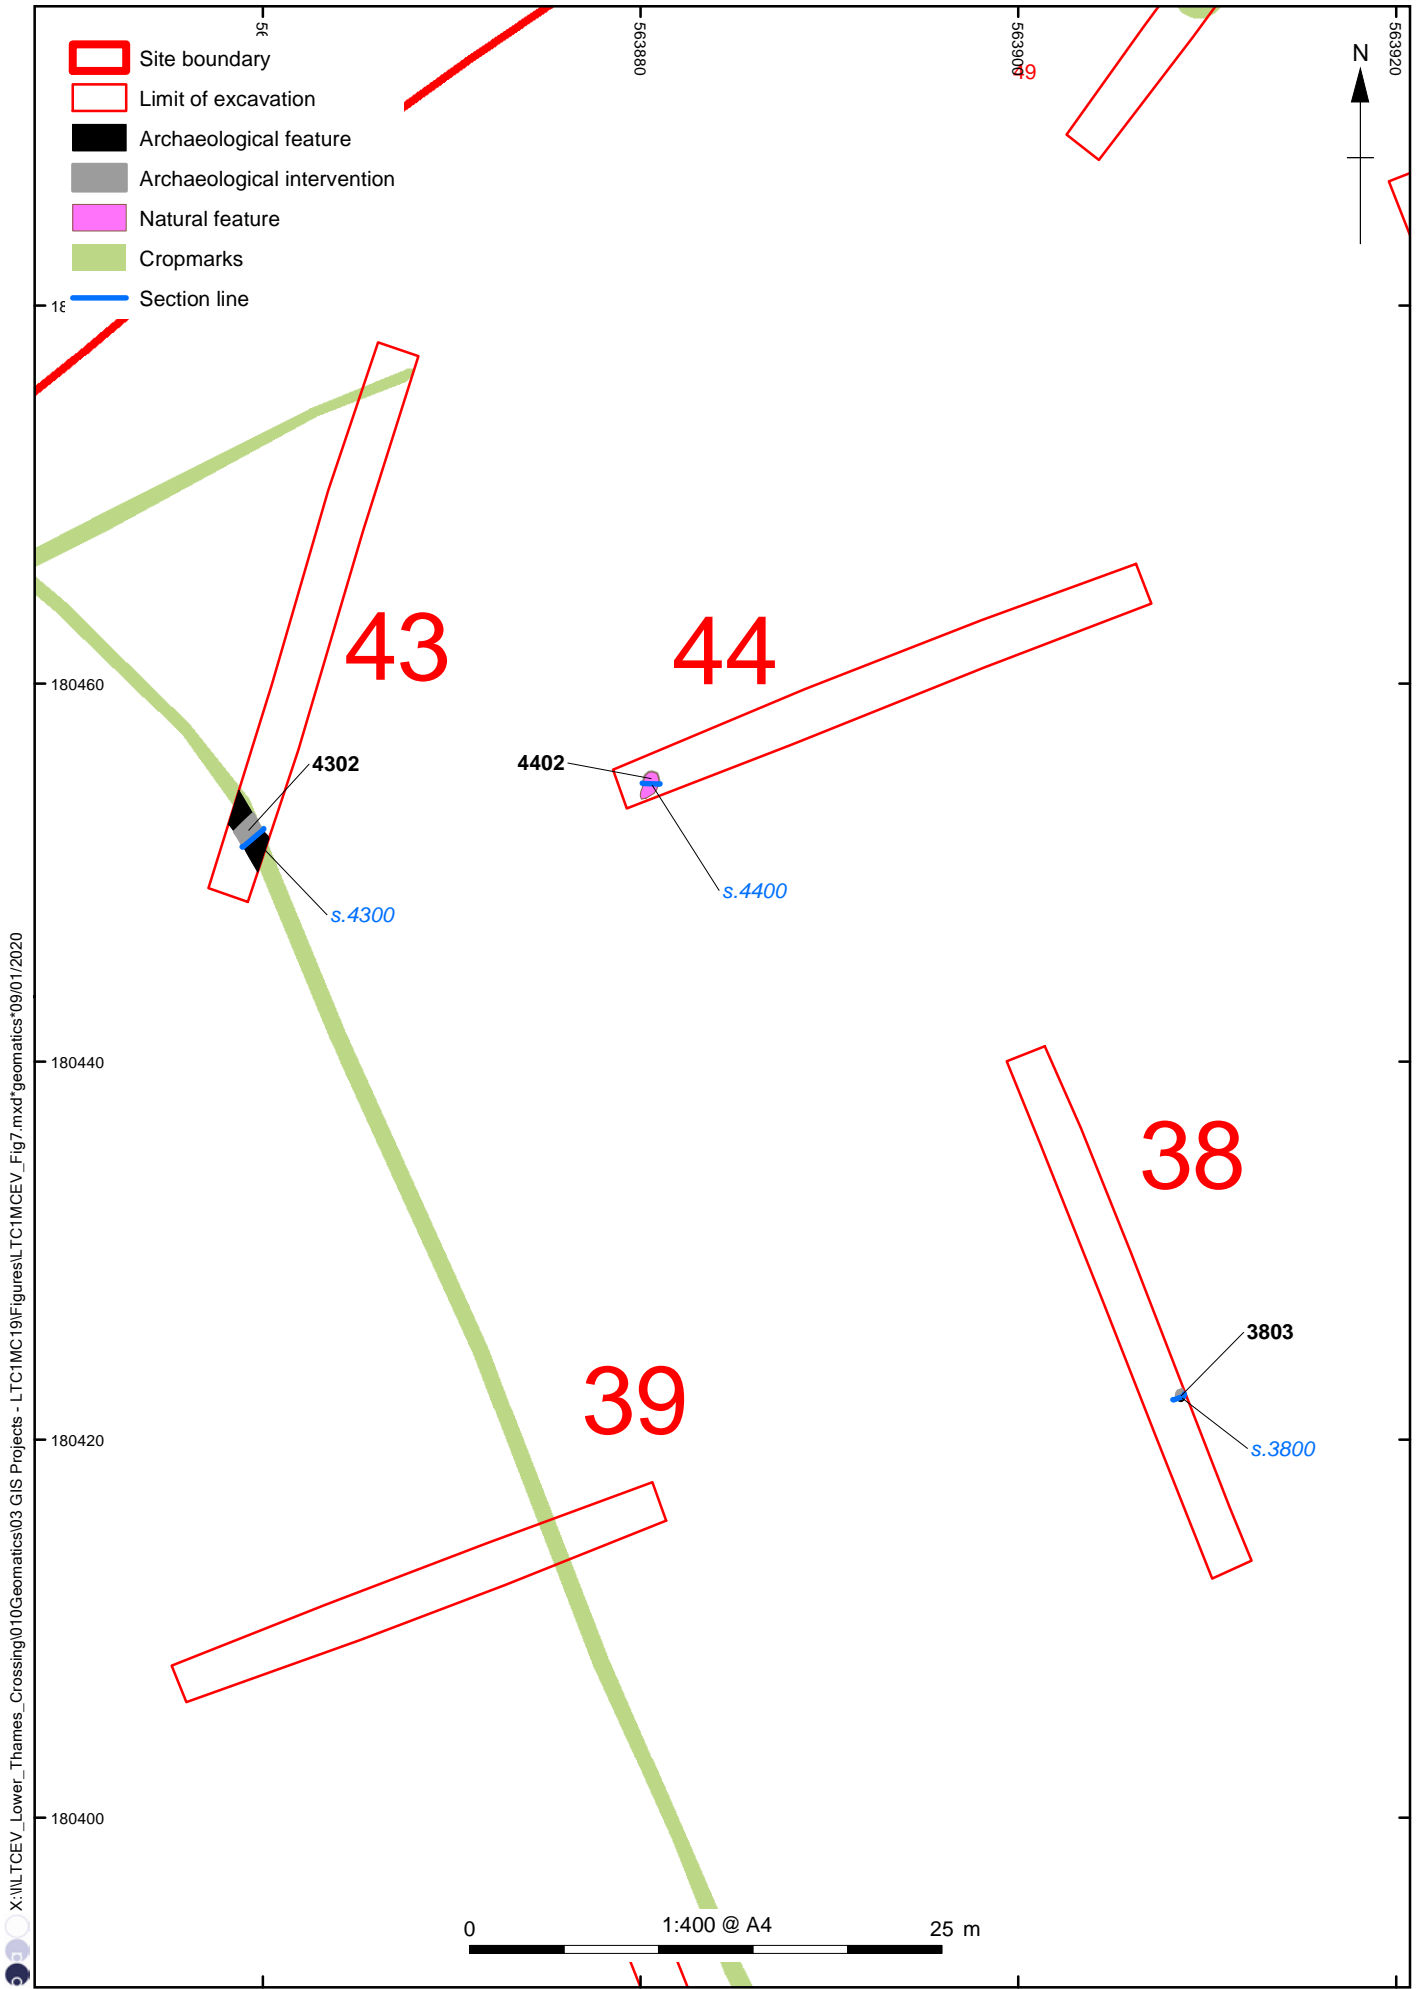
Site boundary
Limit of excavation
Archaeological feature
Archaeological intervention
Natural feature
Cropmarks
Section line

5(
563880
563900
49
563920
N

18

43
44
180460
4302
4402
s.4300
s.4400
180440
38
3803
39
180420
s.3800
180400

0
1:400 @ A4
25 m

X:\\LTCEV_Lower_Thames_Crossing\010Geomatics\03 GIS Projects - LTC1MC19\Figures\LTC1MCEV_Fig7.mxd*geomatics*09/01/2020